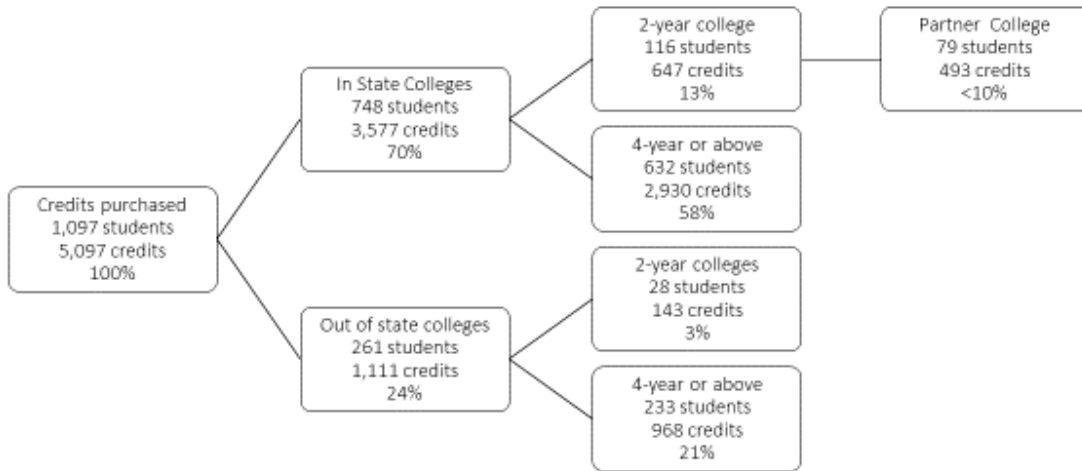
Credits purchased
1,097 students
5,097 credits
100%

In State Colleges
748 students
3,577 credits
70%

2-year college
116 students
647 credits
13%

Partner College
79 students
493 credits
<10%

4-year or above
632 students
2,930 credits
58%

Out of state colleges
261 students
1,111 credits
24%

2-year colleges
28 students
143 credits
3%

4-year or above
233 students
968 credits
21%